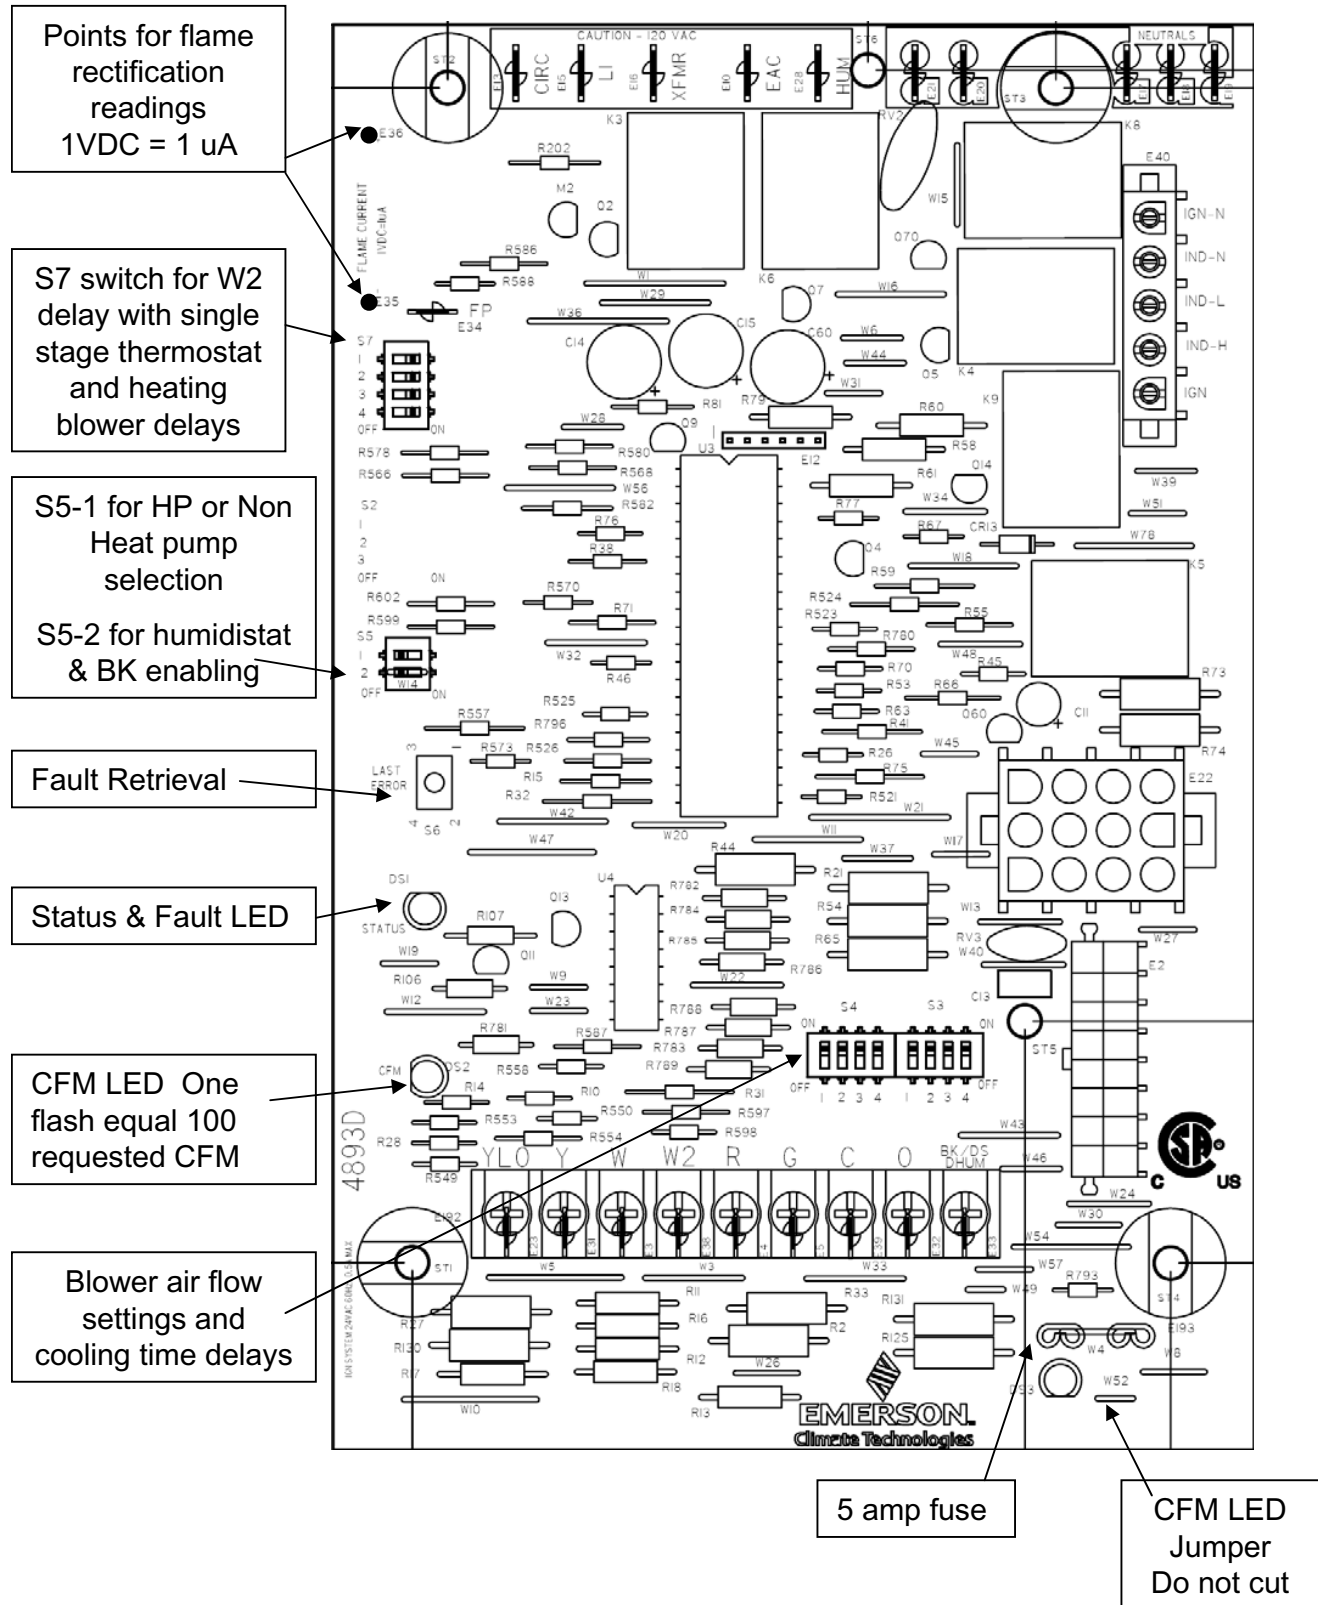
Points for flame rectification readings
1VDC = 1 uA

S7 switch for W2 delay with single stage thermostat and heating blower delays

S5-1 for HP or Non Heat pump selection

S5-2 for humidistat & BK enabling

Fault Retrieval

Status & Fault LED

CFM LED One flash equal 100 requested CFM

Blower air flow settings and cooling time delays

CAUTION - 120 VAC
CIRC LI XFMR EAC HUM
NEUTRALS
E36
E35
FLAME CURRENT 1VDC=1uA
FP
E34
S7
1 2 3 4
OFF ON
S2
1 2 3
OFF ON
S5
1 2
OFF ON
LAST ERROR
S6
DSI
STATUS
CFM
DS2
4893D
IGN-N
IND-N
IND-L
IND-H
IGN
E40
E22
E2
S4 S3
ON
OFF
1 2 3 4 1 2 3 4
YLO Y W W2 R G C O BK/DS DHUM
ST1 ST2 ST3 ST4 ST5 ST6
EMERSON.
Climate Technologies
C US

5 amp fuse

CFM LED Jumper Do not cut